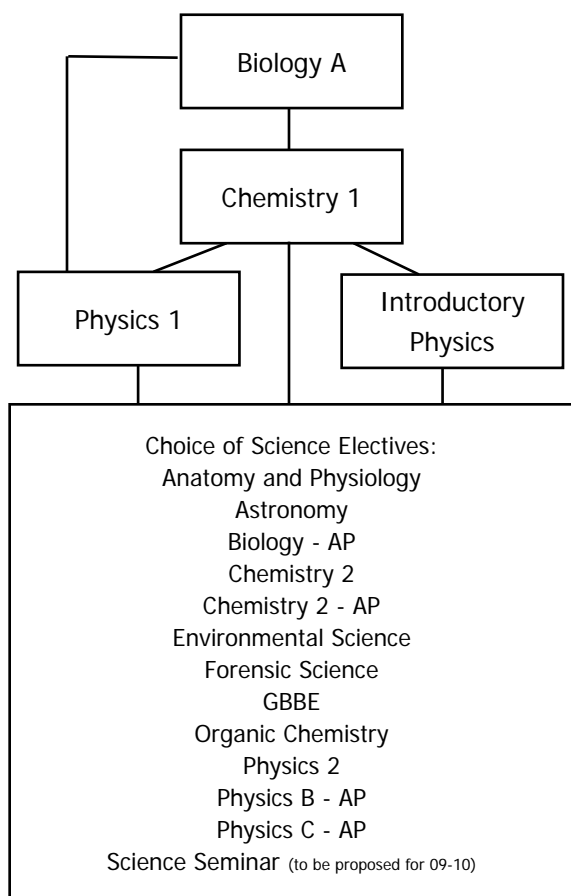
Biology A

Chemistry 1

Physics 1

Introductory Physics

Choice of Science Electives:
Anatomy and Physiology
Astronomy
Biology - AP
Chemistry 2
Chemistry 2 - AP
Environmental Science
Forensic Science
GBBE
Organic Chemistry
Physics 2
Physics B - AP
Physics C - AP
Science Seminar (to be proposed for 09-10)